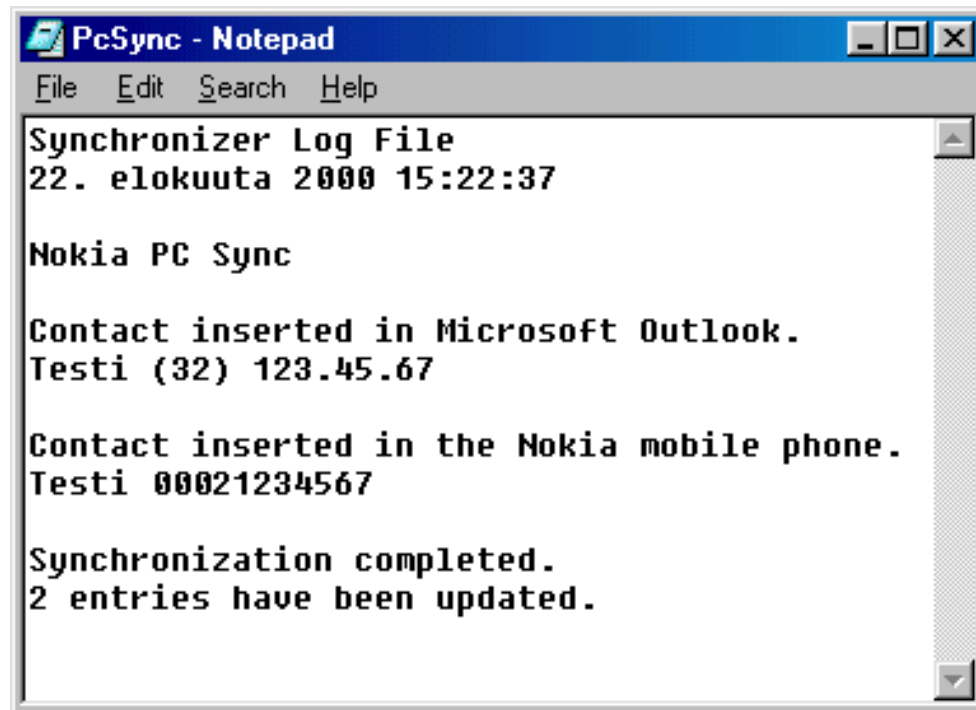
PcSync - Notepad

File Edit Search Help

Synchronizer Log File
22. elokuuta 2000 15:22:37

Nokia PC Sync

Contact inserted in Microsoft Outlook.
Testi (32) 123.45.67

Contact inserted in the Nokia mobile phone.
Testi 00021234567

Synchronization completed.
2 entries have been updated.